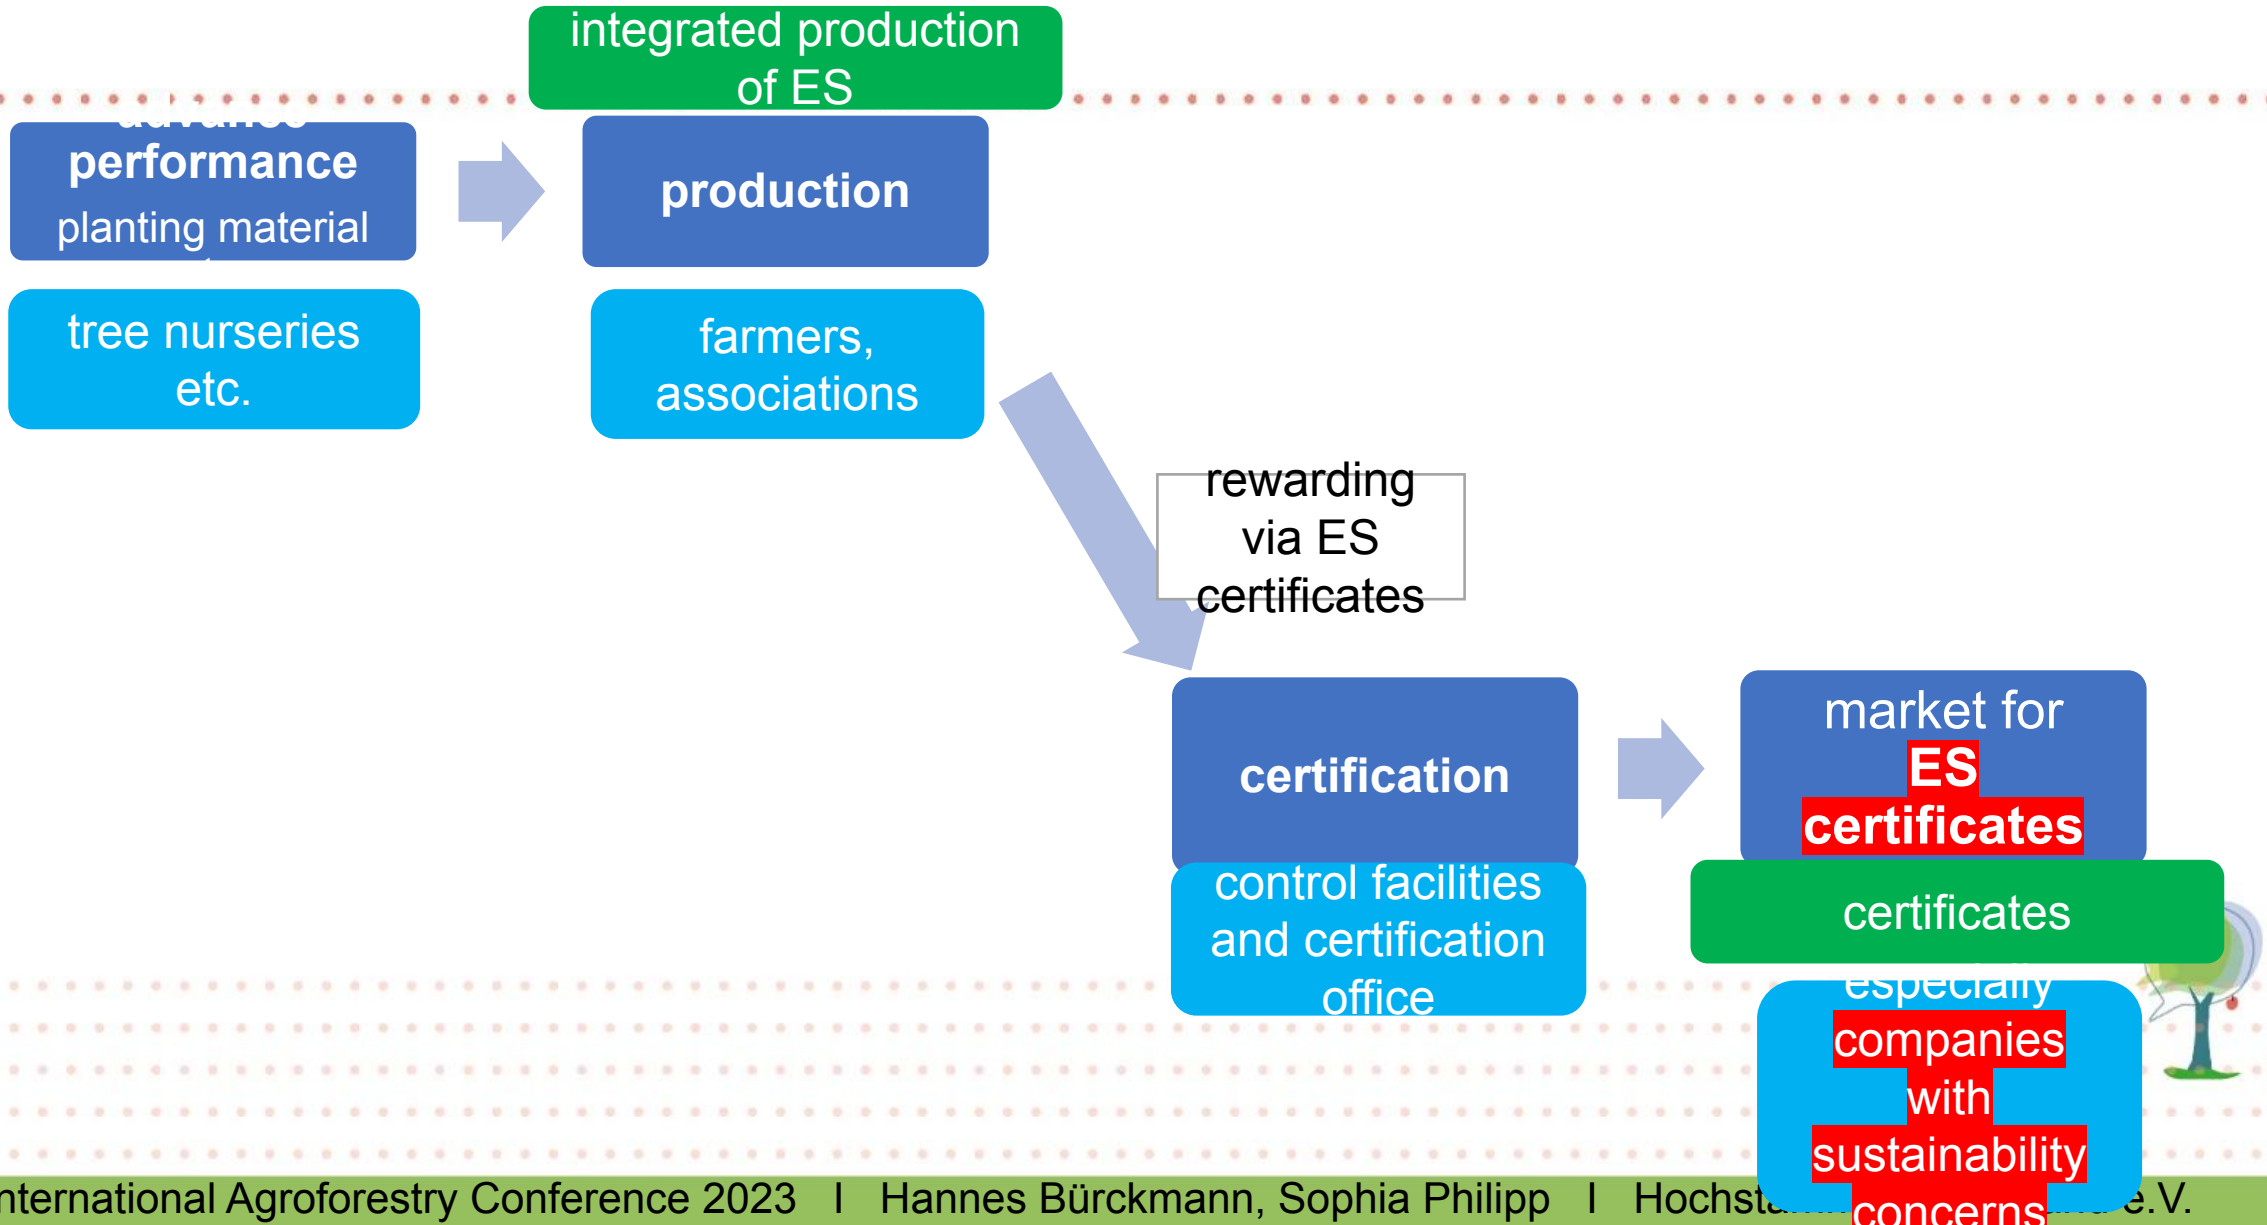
integrated production of ES

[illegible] performance planting material

production

tree nurseries etc.

farmers, associations

rewarding via ES certificates

certification

control facilities and certification office

market for ES certificates

certificates

especially companies with sustainability concerns

nternational Agroforestry Conference 2023 I Hannes Bürckmann, Sophia Philipp I Hochsta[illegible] e.V.